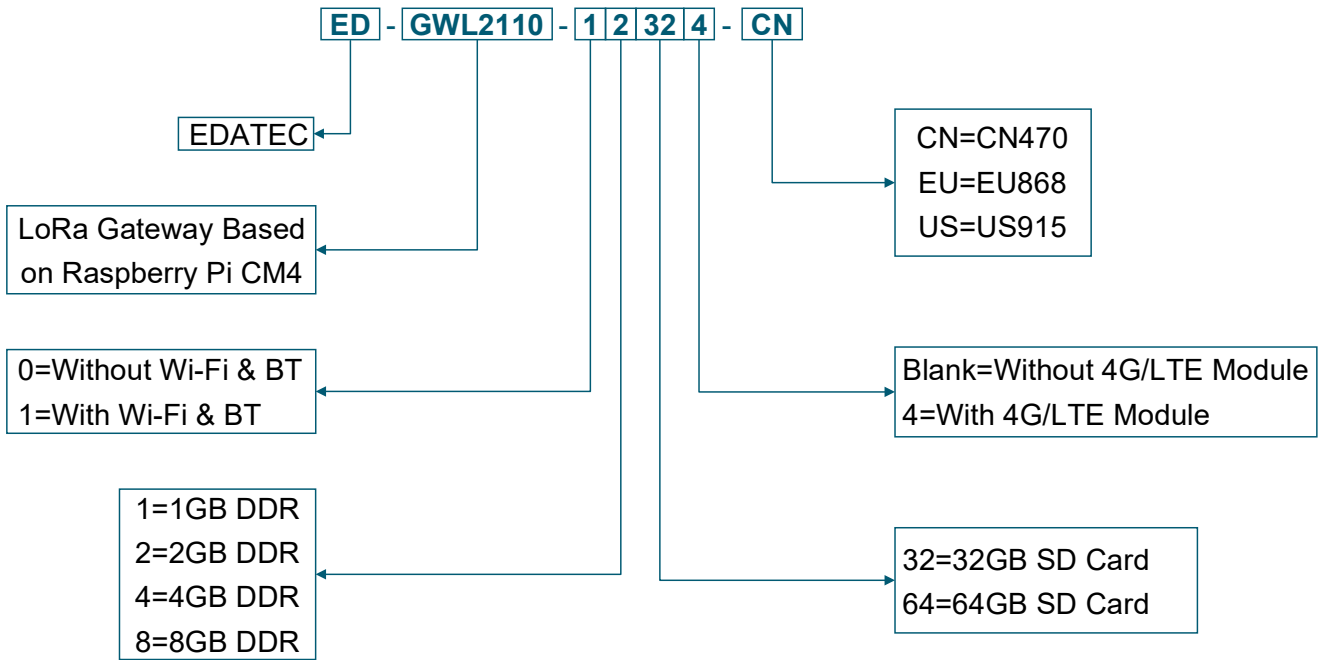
ED - GWL2110 - 1 2 32 4 - CN

EDATEC

LoRa Gateway Based on Raspberry Pi CM4

0=Without Wi-Fi & BT
1=With Wi-Fi & BT

1=1GB DDR
2=2GB DDR
4=4GB DDR
8=8GB DDR

CN=CN470
EU=EU868
US=US915

Blank=Without 4G/LTE Module
4=With 4G/LTE Module

32=32GB SD Card
64=64GB SD Card